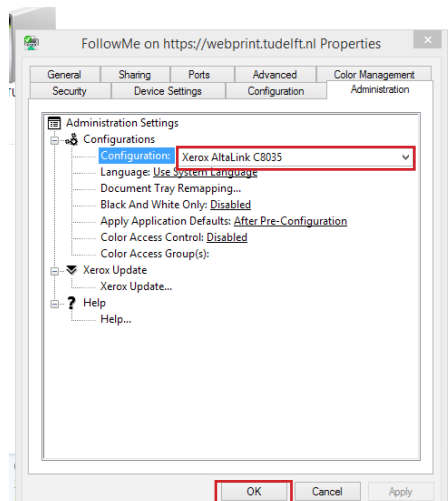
FollowMe on https://webprint.tudelft.nl Properties

General
Sharing
Ports
Advanced
Color Management
Security
Device Settings
Configuration
Administration

Administration Settings
Configurations
Configuration: Xerox AltaLink C8035
Language: Use System Language
Document Tray Remapping...
Black And White Only: Disabled
Apply Application Defaults: After Pre-Configuration
Color Access Control: Disabled
Color Access Group(s):
Xerox Update
Xerox Update...
Help
Help...

OK
Cancel
Apply